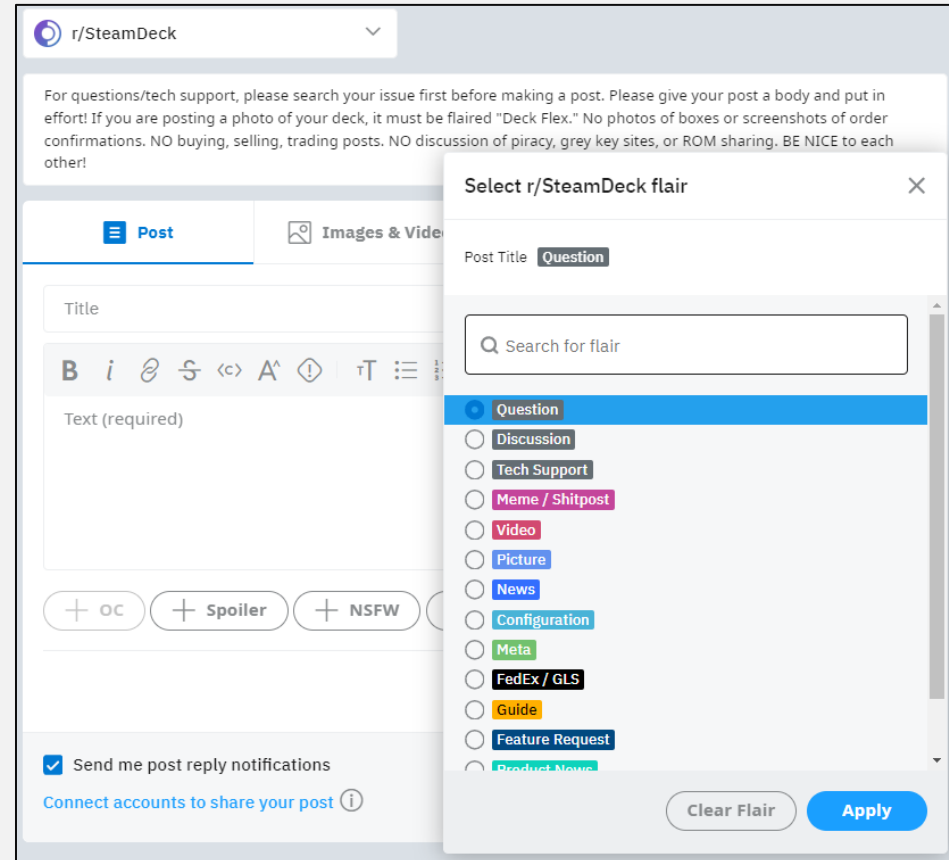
r/SteamDeck

For questions/tech support, please search your issue first before making a post. Please give your post a body and put in effort! If you are posting a photo of your deck, it must be flaired "Deck Flex." No photos of boxes or screenshots of order confirmations. NO buying, selling, trading posts. NO discussion of piracy, grey key sites, or ROM sharing. BE NICE to each other!

Post
Images & Vide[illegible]

Title

Text (required)

+ OC
+ Spoiler
+ NSFW

Send me post reply notifications

Connect accounts to share your post

Select r/SteamDeck flair

Post Title Question

Search for flair

Question
Discussion
Tech Support
Meme / Shitpost
Video
Picture
News
Configuration
Meta
FedEx / GLS
Guide
Feature Request
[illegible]

Clear Flair
Apply